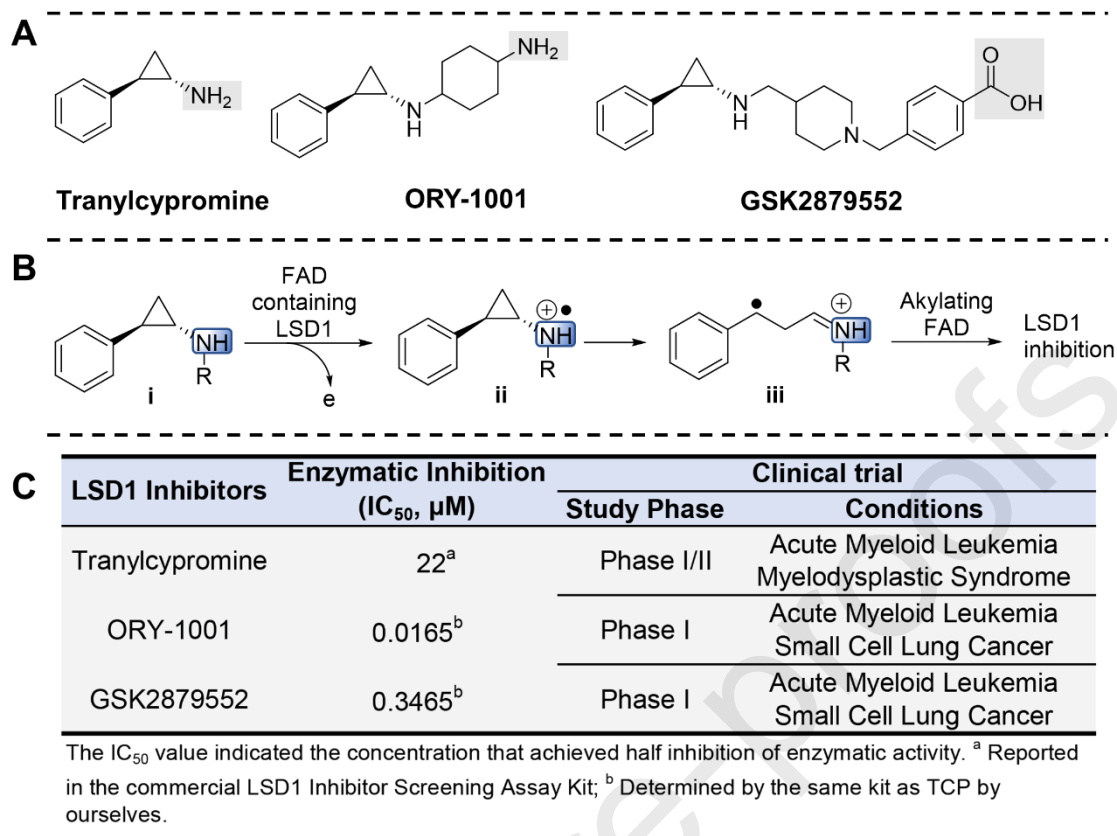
A

$NH_2$

Tranylcypromine

$NH_2$

N
H

ORY-1001

O

OH

N
H

N

GSK2879552

B

NH
R

i

FAD containing LSD1

e

$\oplus$ •
NH
R

ii

•

$\oplus$
NH
R

iii

Akylating FAD

LSD1 inhibition

C

| LSD1 Inhibitors | Enzymatic Inhibition ($IC_{50}$, μM) | Clinical trial Study Phase | Clinical trial Conditions |
|---|---|---|---|
| Tranylcypromine | $22^a$ | Phase I/II | Acute Myeloid Leukemia Myelodysplastic Syndrome |
| ORY-1001 | $0.0165^b$ | Phase I | Acute Myeloid Leukemia Small Cell Lung Cancer |
| GSK2879552 | $0.3465^b$ | Phase I | Acute Myeloid Leukemia Small Cell Lung Cancer |

The $IC_{50}$ value indicated the concentration that achieved half inhibition of enzymatic activity. $^a$ Reported in the commercial LSD1 Inhibitor Screening Assay Kit; $^b$ Determined by the same kit as TCP by ourselves.